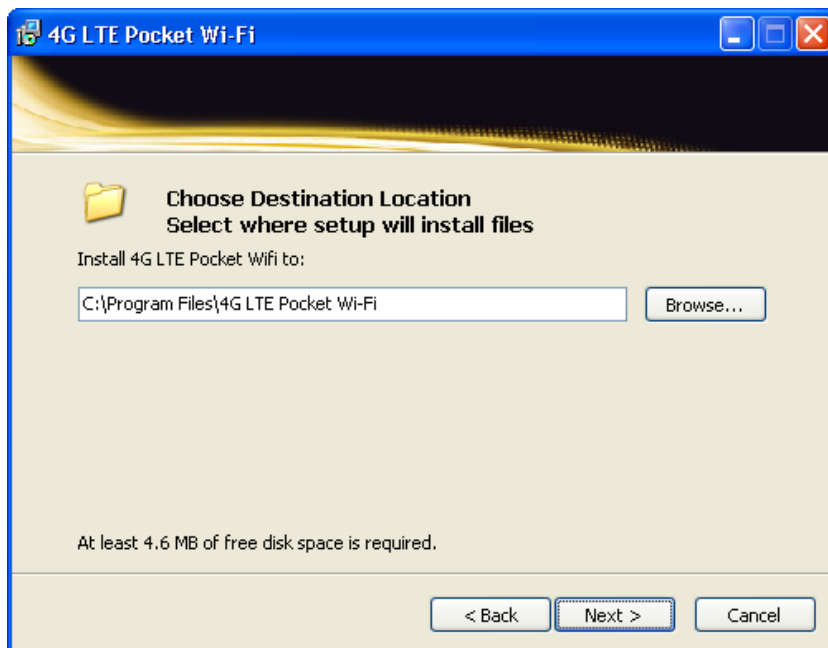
4G LTE Pocket Wi-Fi

Choose Destination Location
Select where setup will install files

Install 4G LTE Pocket Wifi to:

C:\Program Files\4G LTE Pocket Wi-Fi

Browse...

At least 4.6 MB of free disk space is required.

< Back

Next >

Cancel